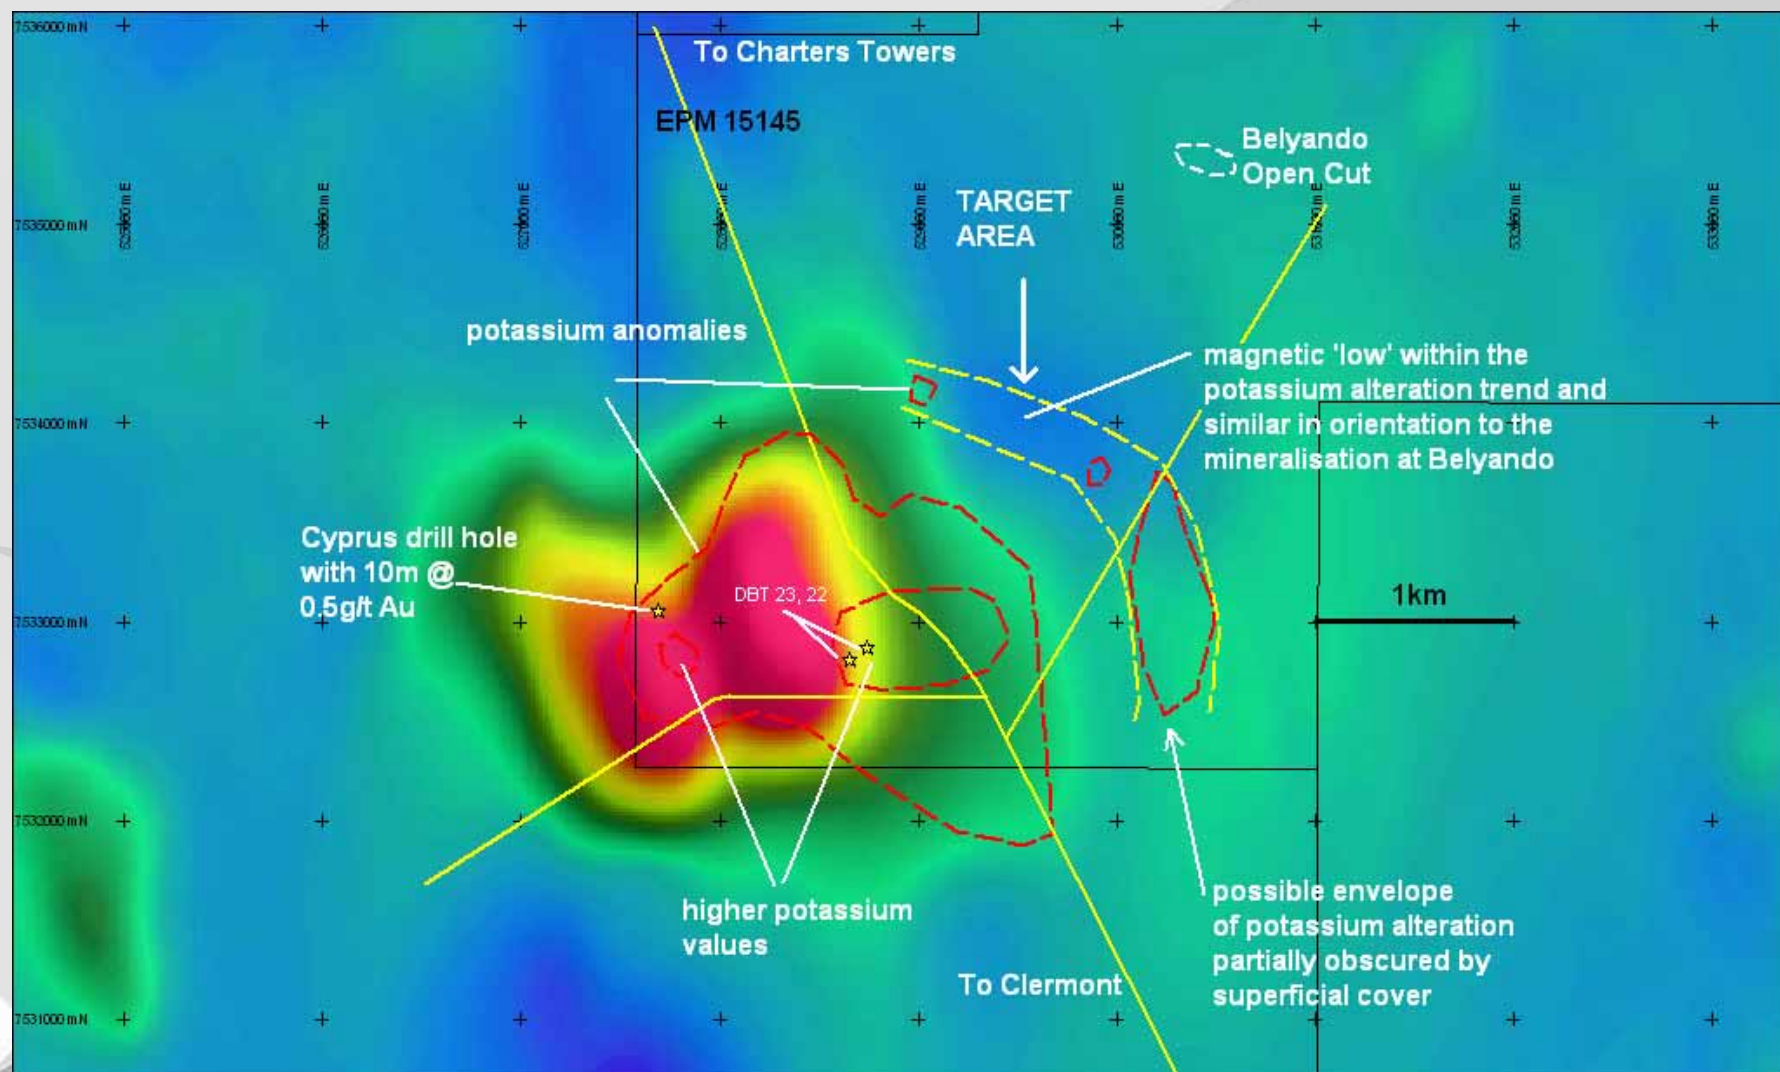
7536000mN

To Charters Towers

EPM 15145

Belyando Open Cut

7535000mN

TARGET AREA

potassium anomalies

magnetic 'low' within the potassium alteration trend and similar in orientation to the mineralisation at Belyando

7534000mN

Cyprus drill hole with 10m @ 0.5g/t Au

DBT 23, 22

7533000mN

1km

7532000mN

higher potassium values

possible envelope of potassium alteration partially obscured by superficial cover

To Clermont

7531000mN